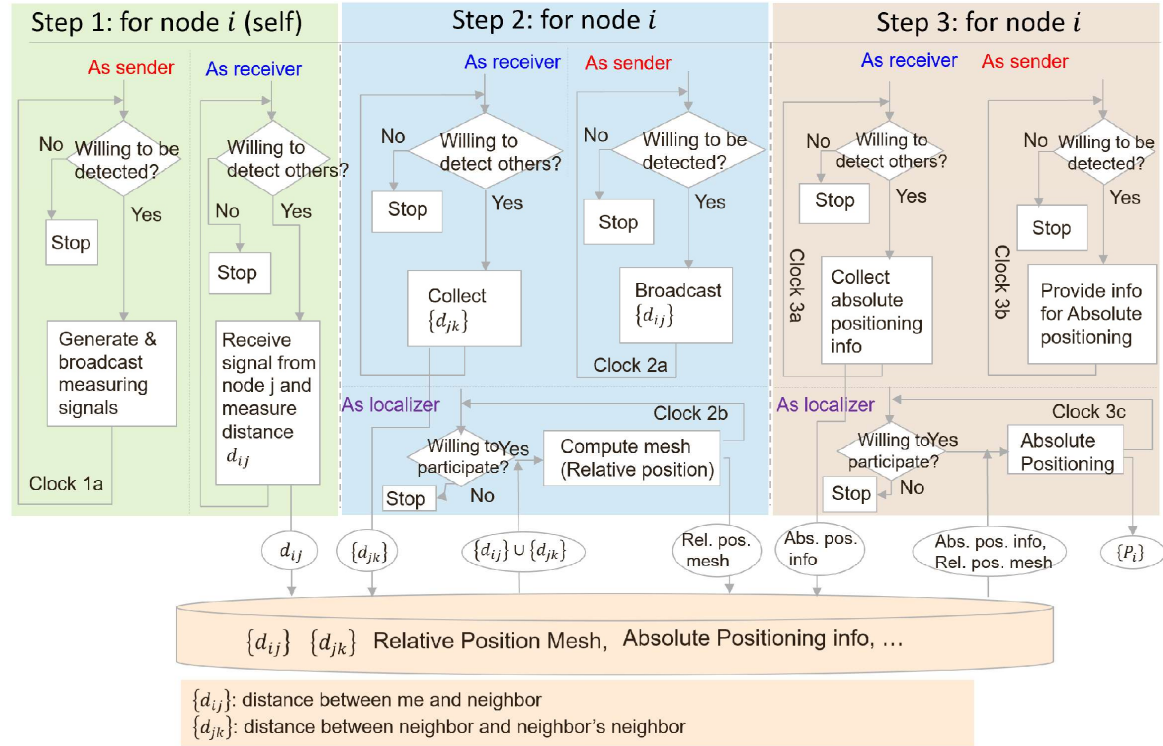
Step 1: for node $i$ (self)

As sender

No
Willing to be detected?
Yes
Stop
Generate & broadcast measuring signals
Clock 1a

As receiver

Willing to detect others?
No
Yes
Stop
Receive signal from node j and measure distance $d_{ij}$

Step 2: for node $i$

As receiver

No
Willing to detect others?
Yes
Stop
Collect $\{d_{jk}\}$

As sender

No
Willing to be detected?
Yes
Stop
Broadcast $\{d_{ij}\}$
Clock 2a

As localizer

Clock 2b
Willing to participate?
Yes
Compute mesh (Relative position)
Stop
No

Step 3: for node $i$

As receiver

No
Willing to detect others?
Yes
Stop
Clock 3a
Collect absolute positioning info

As sender

No
Willing to be detected?
Yes
Stop
Clock 3b
Provide info for Absolute positioning

As localizer

Clock 3c
Willing to participate?
Yes
Absolute Positioning
Stop
No

$d_{ij}$
$\{d_{jk}\}$
$\{d_{ij}\} \cup \{d_{jk}\}$
Rel. pos. mesh
Abs. pos. info
Abs. pos. info, Rel. pos. mesh
$\{P_i\}$

$\{d_{ij}\}$ $\{d_{jk}\}$ Relative Position Mesh, Absolute Positioning info, ...

$\{d_{ij}\}$: distance between me and neighbor
$\{d_{jk}\}$: distance between neighbor and neighbor's neighbor